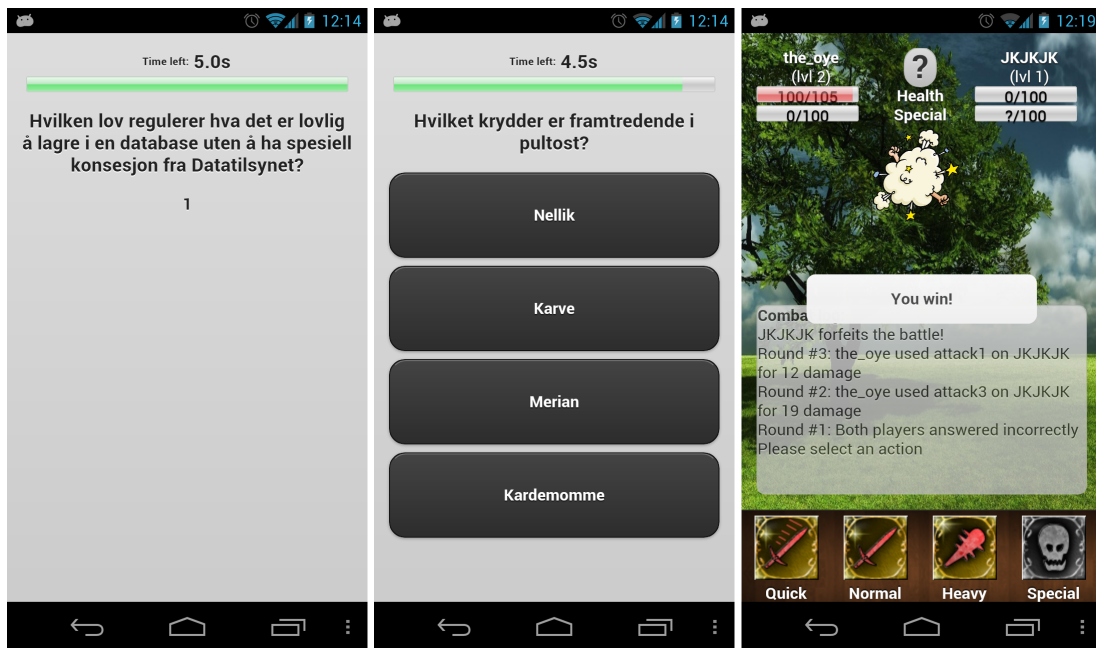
12:14

Time left: 5.0s

Hvilken lov regulerer hva det er lovlig å lagre i en database uten å ha spesiell konsesjon fra Datatilsynet?

1

12:14

Time left: 4.5s

Hvilket krydder er framtredende i pultost?

Nellik

Karve

Merian

Kardemomme

12:19

the_oye
(lvl 2)
100/105
0/100

?
Health
Special

JKJKJK
(lvl 1)
0/100
?/100

You win!

Comba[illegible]
JKJKJK forfeits the battle!
Round #3: the_oye used attack1 on JKJKJK for 12 damage
Round #2: the_oye used attack3 on JKJKJK for 19 damage
Round #1: Both players answered incorrectly
Please select an action

Quick
Normal
Heavy
Special